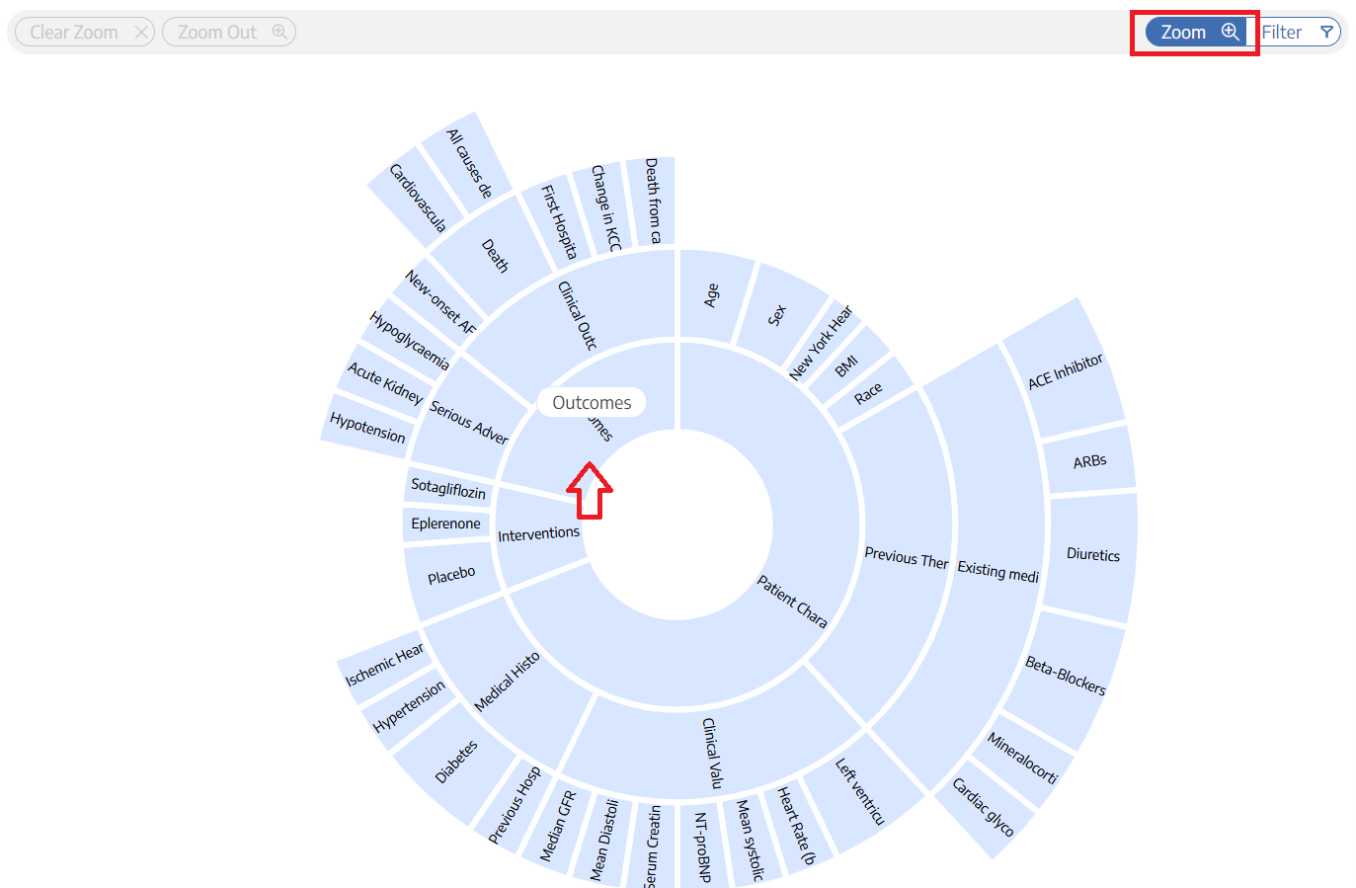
Clear Zoom
Zoom Out
Zoom
Filter

All causes de
Cardiovascula
Death
First Hospita
Change in KCC
Death from ca
Clinical Outc
New-onset AF
Hypoglycaemia
Acute Kidney
Hypotension
Serious Adver
Outcomes
omes
Sotagliflozin
Eplerenone
Interventions
Placebo
Age
Sex
New York Hear
BMI
Race
Previous Ther
Existing medi
ACE Inhibitor
ARBs
Diuretics
Beta-Blockers
Mineralocorti
Cardiac glyco
Patient Chara
Ischemic Hear
Hypertension
Medical Histo
Diabetes
Previous Hosp
Median GFR
Mean Diastoli
Serum Creatin
NT-proBNP
Mean systolic
Heart Rate (b
Clinical Valu
Left ventricu